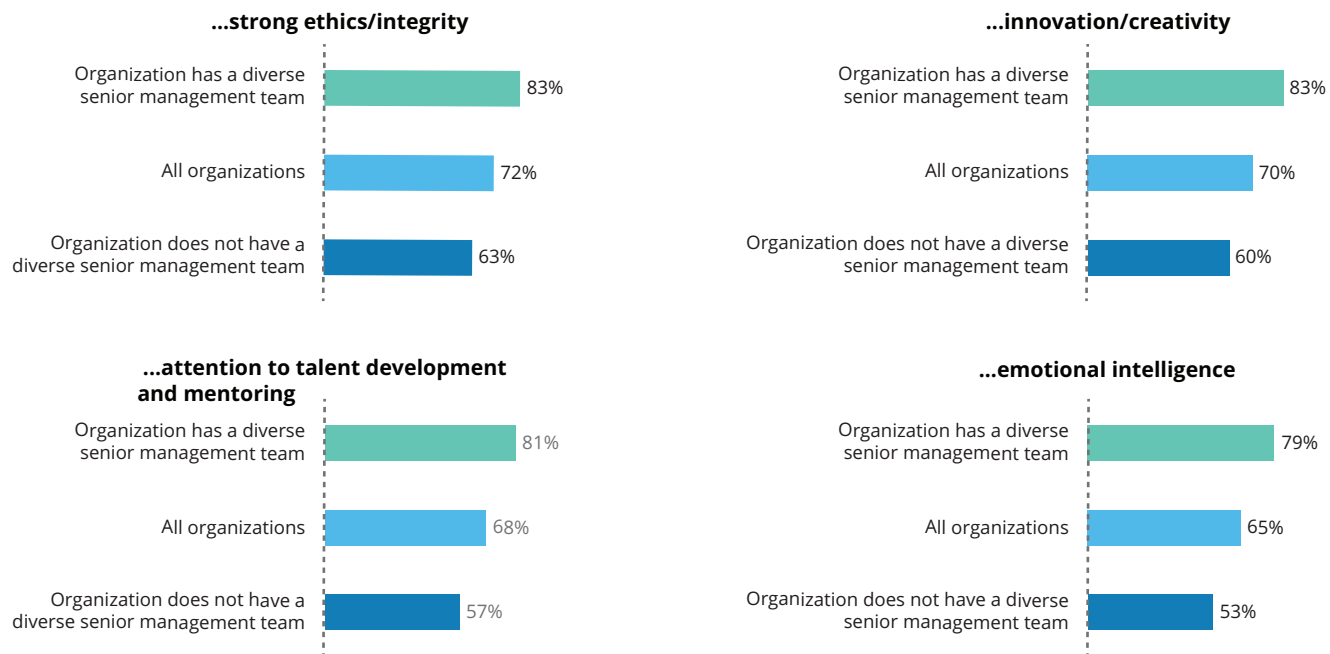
...strong ethics/integrity

Organization has a diverse senior management team 83%

All organizations 72%

Organization does not have a diverse senior management team 63%

...innovation/creativity

Organization has a diverse senior management team 83%

All organizations 70%

Organization does not have a diverse senior management team 60%

...attention to talent development and mentoring

Organization has a diverse senior management team 81%

All organizations 68%

Organization does not have a diverse senior management team 57%

...emotional intelligence

Organization has a diverse senior management team 79%

All organizations 65%

Organization does not have a diverse senior management team 53%